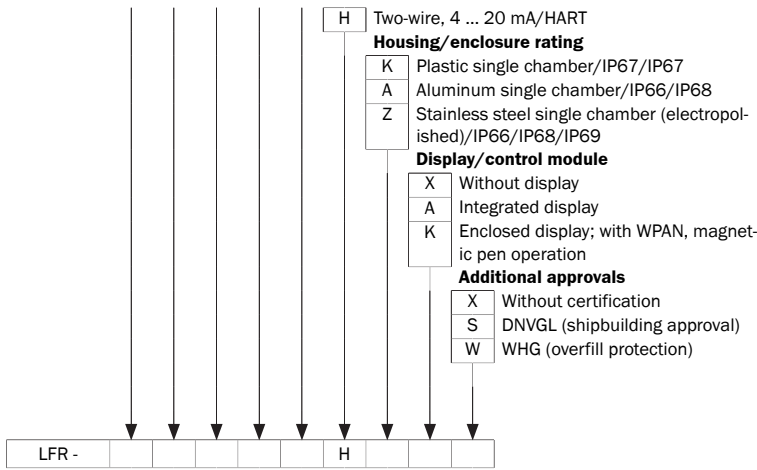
H Two-wire, 4 ... 20 mA/HART

**Housing/enclosure rating**

K Plastic single chamber/IP67/IP67
A Aluminum single chamber/IP66/IP68
Z Stainless steel single chamber (electropolished)/IP66/IP68/IP69

**Display/control module**

X Without display
A Integrated display
K Enclosed display; with WPAN, magnetic pen operation

**Additional approvals**

X Without certification
S DNVGL (shipbuilding approval)
W WHG (overfill protection)

| LFR - | | | | | | H | | | |
|---|---|---|---|---|---|---|---|---|---|